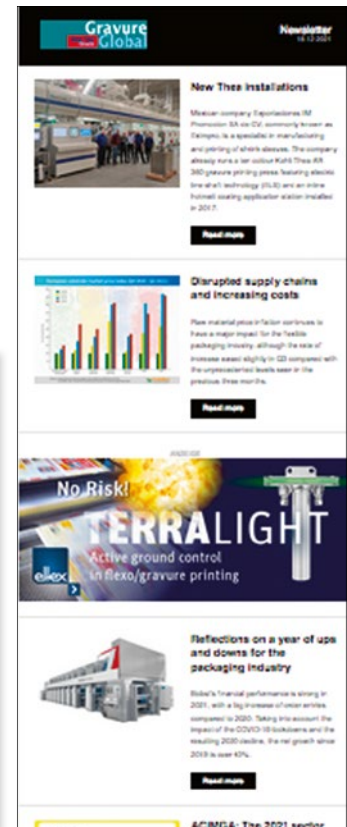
Gravure Global

Newsletter
16.12.2021

New Thea installations

Mexican company Exportaciones IM Promocion SA de CV, commonly known as Exinpro, is a specialist in manufacturing and printing of shrink sleeves. The company already runs a ten colour Kohli Thea AR 360 gravure printing press featuring electric line shaft technology (ELS) and an inline hotmelt coating application station installed in 2017.

Read more

Disrupted supply chains and increasing costs

Raw material price inflation continues to have a major impact for the flexible packaging industry, although the rate of increase eased slightly in Q3 compared with the unprecedented levels seen in the previous three months.

Read more

ANZEIGE

No Risk!
TERRALIGHT
Active ground control in flexo/gravure printing

eltex

Reflections on a year of ups and downs for the packaging industry

Bobst's financial performance is strong in 2021, with a big increase of order entries compared to 2020. Taking into account the impact of the COVID-19 lockdowns and the resulting 2020 decline, the net growth since 2019 is over 10%.

Read more

ACIMGA: The 2021 sector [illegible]